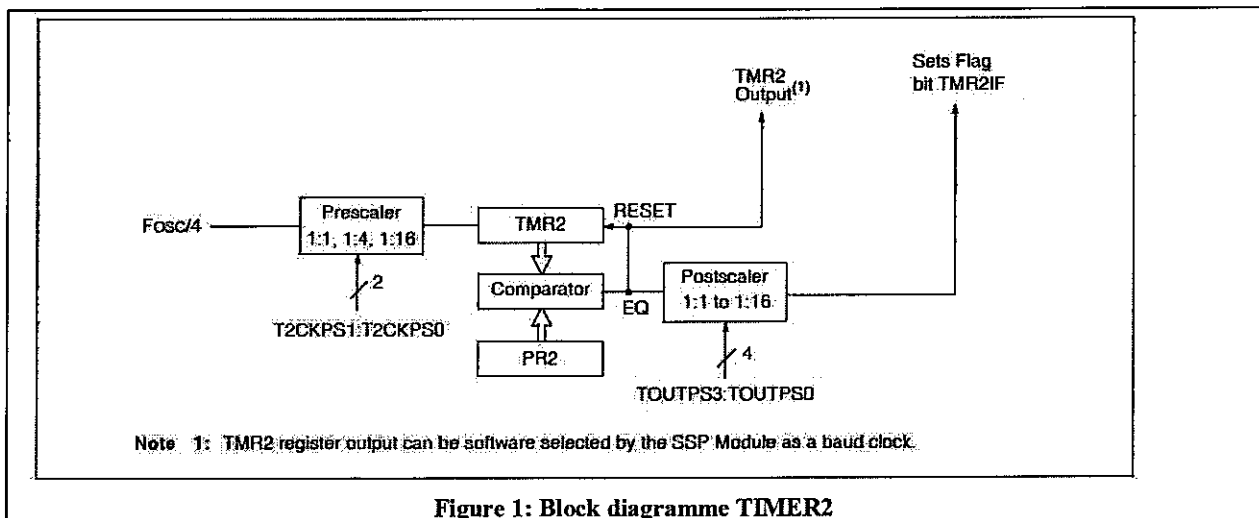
TMR2 Output$^{(1)}$

Sets Flag bit TMR2IF

Fosc/4

Prescaler 1:1, 1:4, 1:16

2

T2CKPS1:T2CKPS0

TMR2

RESET

Comparator

EQ

PR2

Postscaler 1:1 to 1:16

4

TOUTPS3:TOUTPS0

Note 1: TMR2 register output can be software selected by the SSP Module as a baud clock.

Figure 1: Block diagramme TIMER2